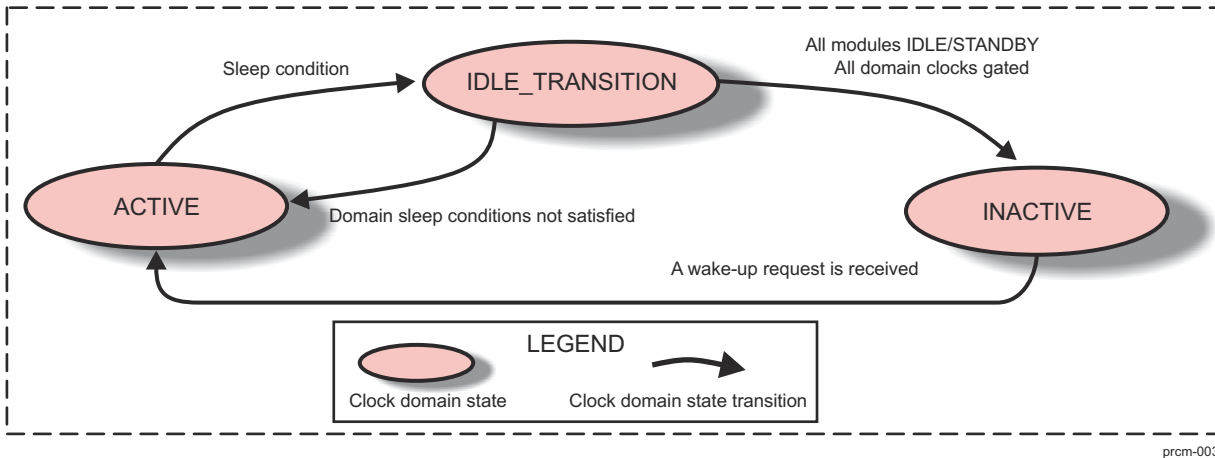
Sleep condition

IDLE_TRANSITION

All modules IDLE/STANDBY
All domain clocks gated

ACTIVE

Domain sleep conditions not satisfied

INACTIVE

A wake-up request is received

LEGEND

Clock domain state

Clock domain state transition

prcm-003